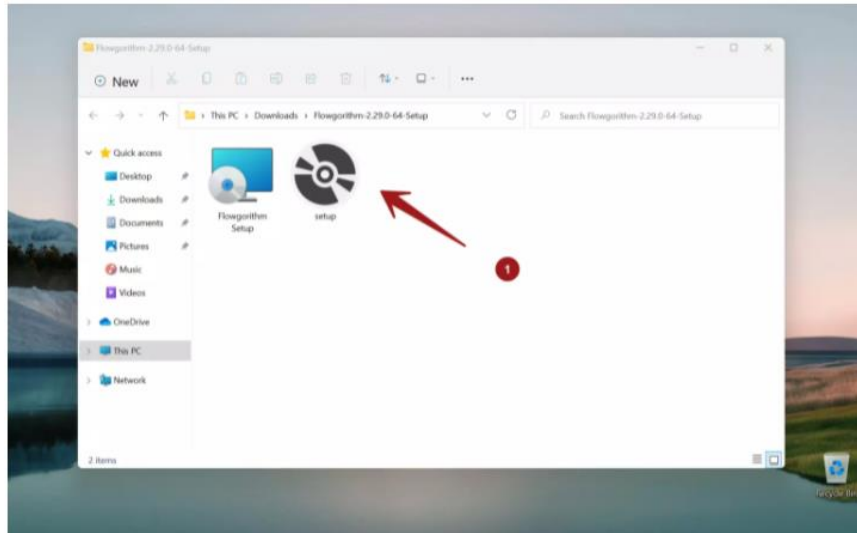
Flowgorithm-2.29.0-64-Setup

New

This PC › Downloads › Flowgorithm-2.29.0-64-Setup

Search Flowgorithm-2.29.0-64-Setup

Quick access
Desktop
Downloads
Documents
Pictures
Music
Videos
OneDrive
This PC
Network

Flowgorithm Setup

setup

1

2 items

Recycle Bin